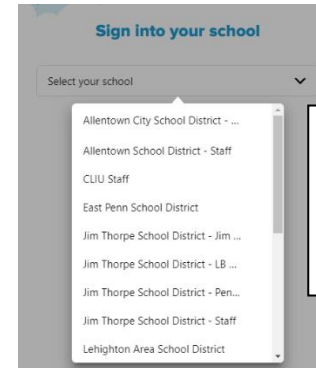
Sign into your school

Select your school

Allentown City School District - ...

Allentown School District - Staff

CLIU Staff

East Penn School District

Jim Thorpe School District - Jim ...

Jim Thorpe School District - LB ...

Jim Thorpe School District - Pen...

Jim Thorpe School District - Staff

Lehighton Area School District